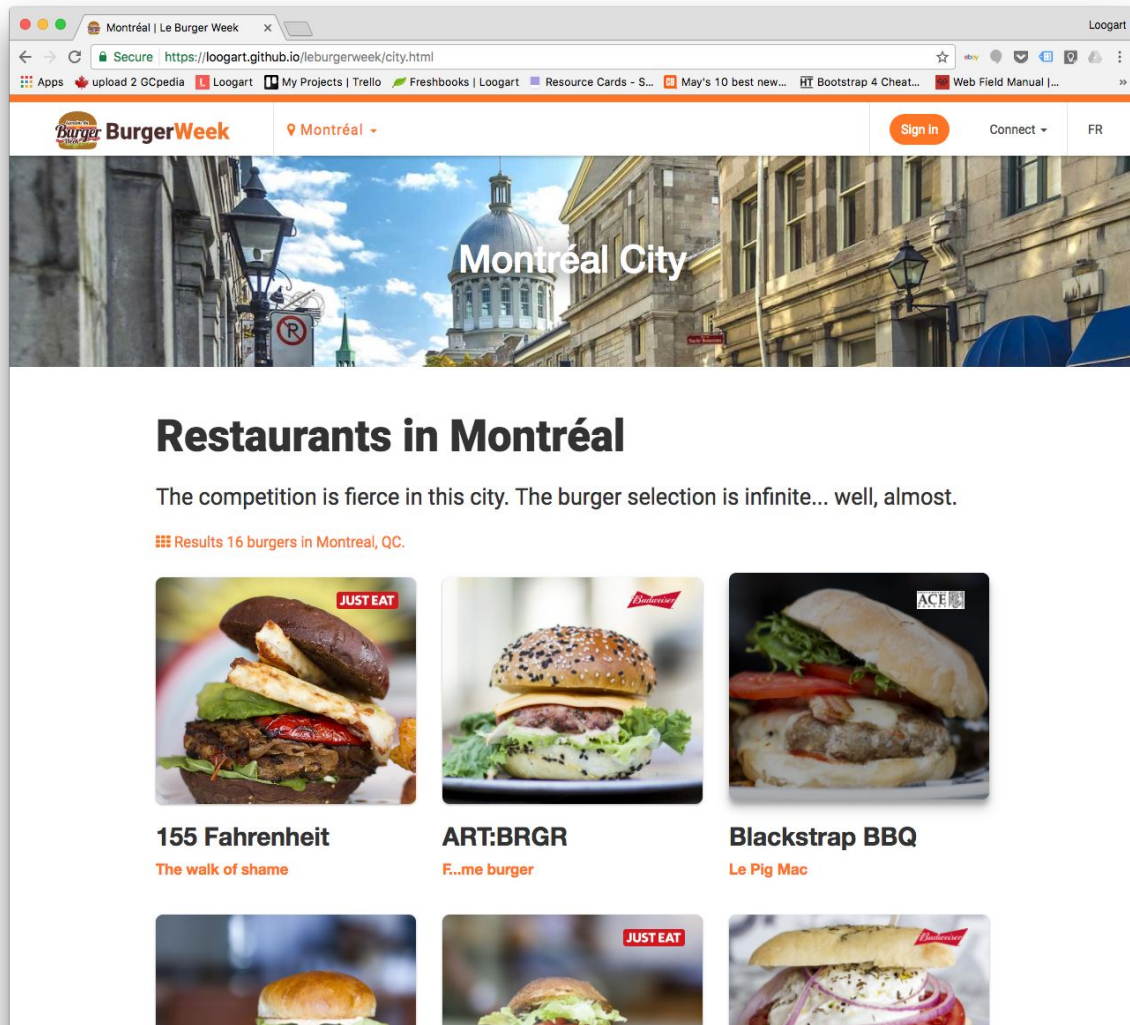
Montréal | Le Burger Week ×

Loogart

Secure https://loogart.github.io/leburgerweek/city.html

Apps upload 2 GCpedia Loogart My Projects | Trello Freshbooks | Loogart Resource Cards - S... May's 10 best new... Bootstrap 4 Cheat... Web Field Manual |...

Burger Week BurgerWeek

Montréal

Sign In

Connect

FR

Montréal City

Restaurants in Montréal

The competition is fierce in this city. The burger selection is infinite... well, almost.

Results 16 burgers in Montreal, QC.

JUST EAT

Budweiser

ACE

155 Fahrenheit

The walk of shame

ART:BRGR

F...me burger

Blackstrap BBQ

Le Pig Mac

JUST EAT

Budweiser